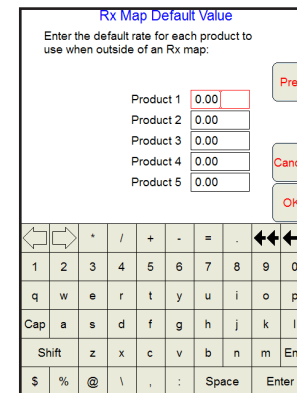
Rx Map Default Value

Enter the default rate for each product to use when outside of an Rx map:

Pre

Product 1 0.00
Product 2 0.00
Product 3 0.00
Product 4 0.00
Product 5 0.00

Canc

OK

* / + - = .

1 2 3 4 5 6 7 8 9 0

q w e r t y u i o p

Cap a s d f g h j k l

Shift z x c v b n m En

$ % @ \ , : Space Enter